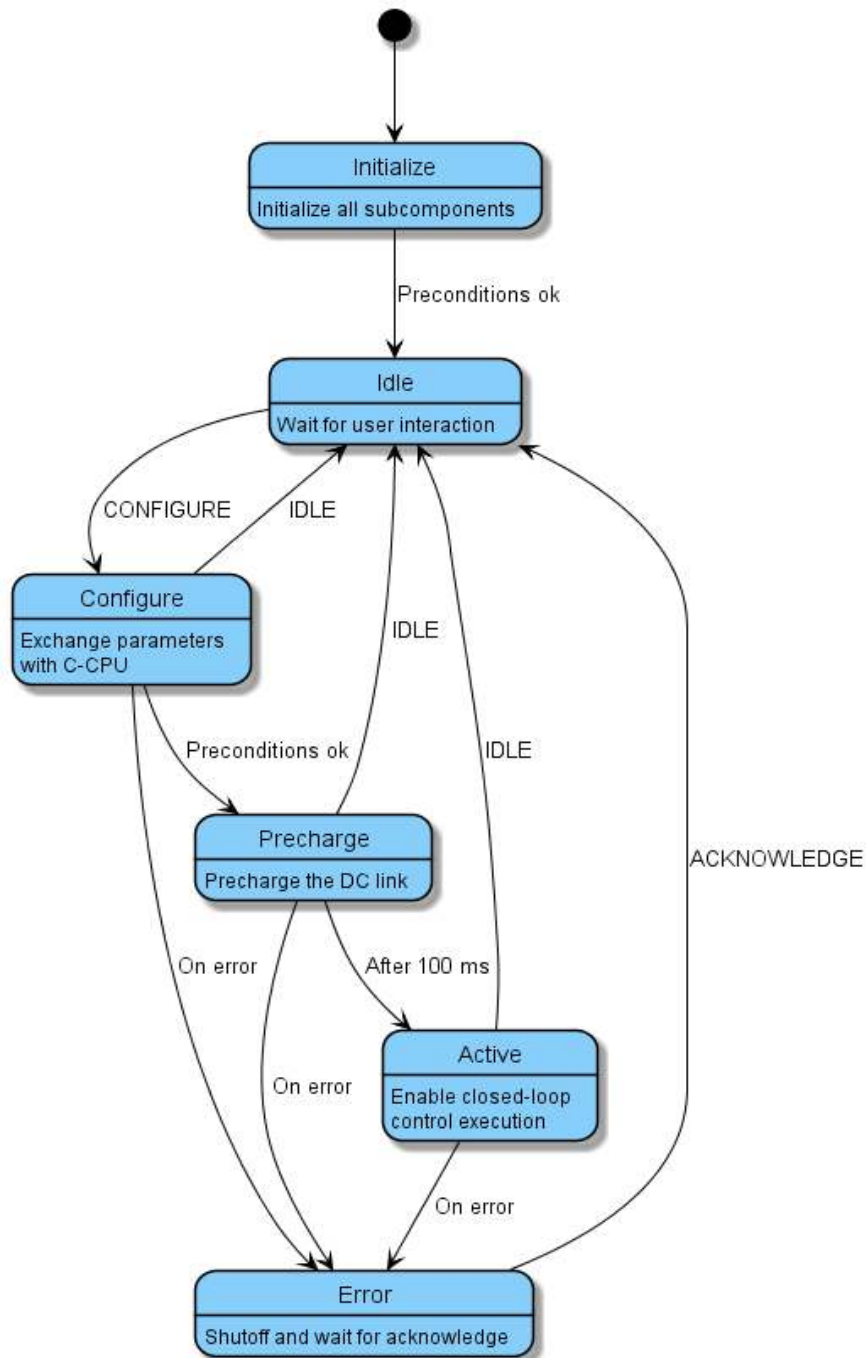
Initialize

Initialize all subcomponents

Preconditions ok

Idle

Wait for user interaction

CONFIGURE

IDLE

Configure

Exchange parameters with C-CPU

IDLE

Preconditions ok

IDLE

Precharge

Precharge the DC link

ACKNOWLEDGE

On error

After 100 ms

Active

On error

Enable closed-loop control execution

On error

Error

Shutoff and wait for acknowledge